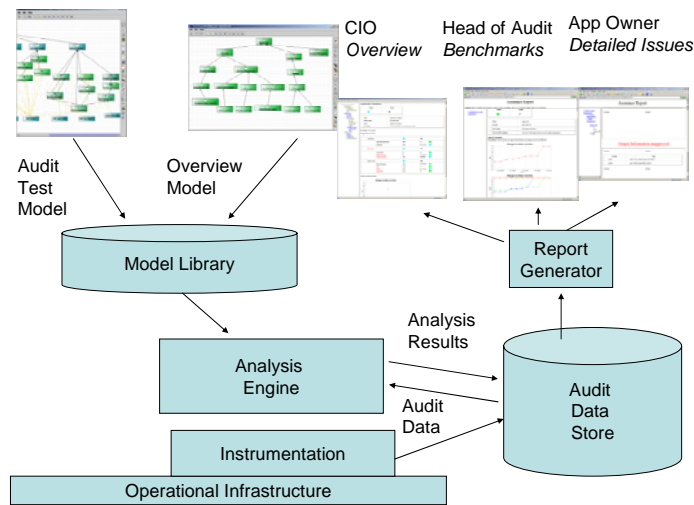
CIO
*Overview*

Head of Audit
*Benchmarks*

App Owner
*Detailed Issues*

Audit
Test
Model

Overview
Model

Model Library

Report
Generator

Analysis
Results

Analysis
Engine

Audit
Data

Audit
Data
Store

Instrumentation

Operational Infrastructure